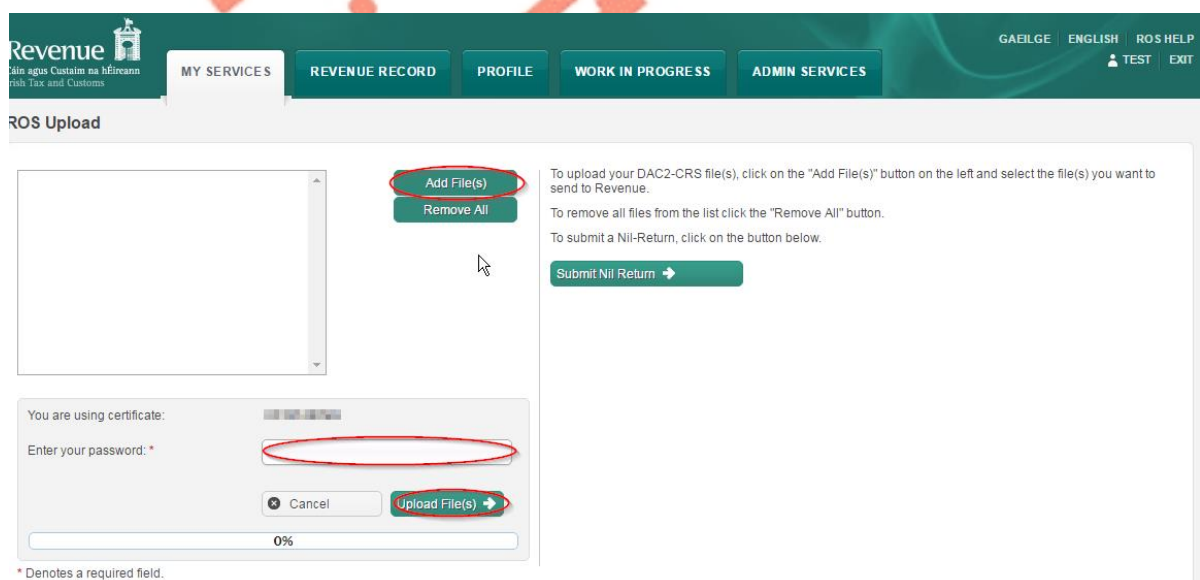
Revenue
Cáin agus Custaim na hÉireann
rish Tax and Customs

MY SERVICES | REVENUE RECORD | PROFILE | WORK IN PROGRESS | ADMIN SERVICES

GAEILGE | ENGLISH | ROS HELP
TEST | EXIT

ROS Upload

Add File(s)
Remove All

To upload your DAC2-CRS file(s), click on the "Add File(s)" button on the left and select the file(s) you want to send to Revenue.

To remove all files from the list click the "Remove All" button.

To submit a Nil-Return, click on the button below.

Submit Nil Return

You are using certificate: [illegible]

Enter your password: *

Cancel
Upload File(s)

0%

* Denotes a required field.